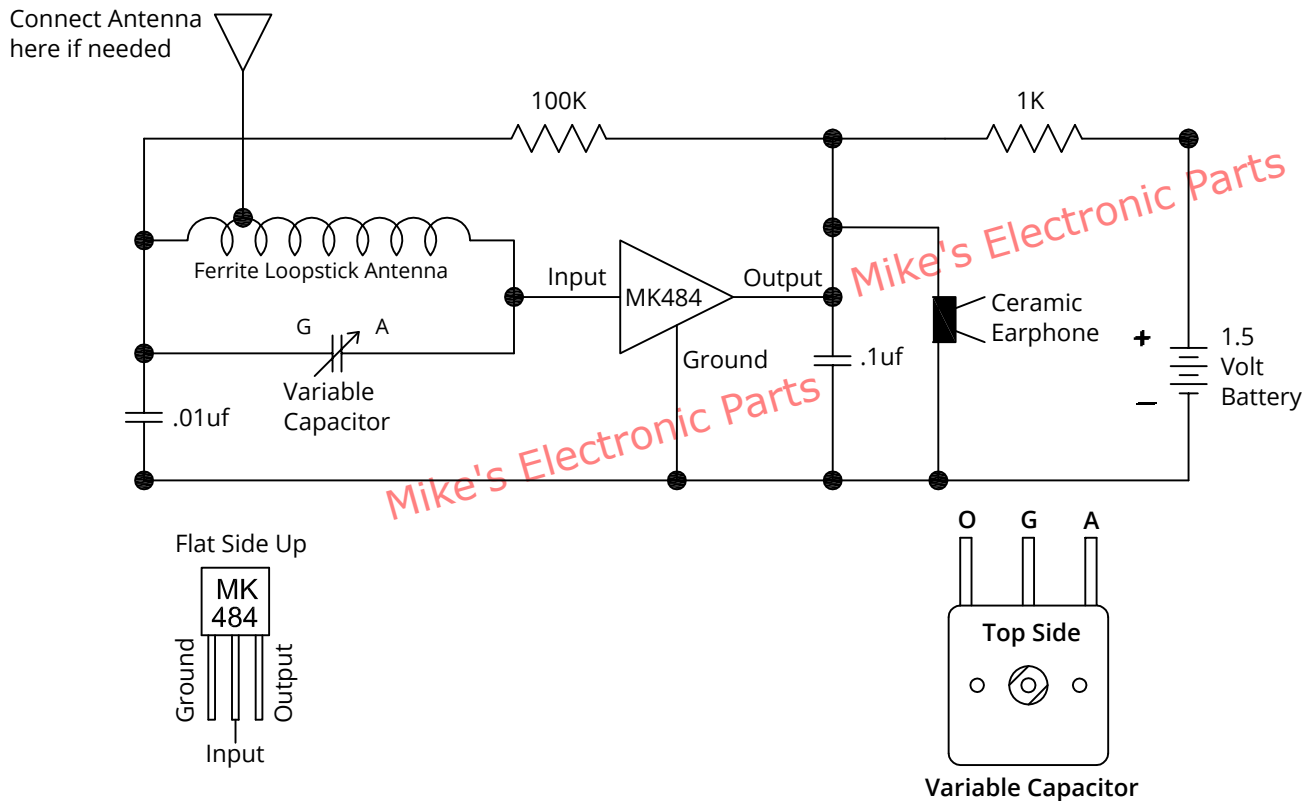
Connect Antenna here if needed

100K

1K

Mike's Electronic Parts

Ferrite Loopstick Antenna

Input

MK484

Output

Ceramic Earphone

G

A

Ground

.1uf

+

1.5 Volt Battery

–

Variable Capacitor

.01uf

Mike's Electronic Parts

Flat Side Up

MK 484

Ground

Output

Input

O

G

A

Top Side

Variable Capacitor